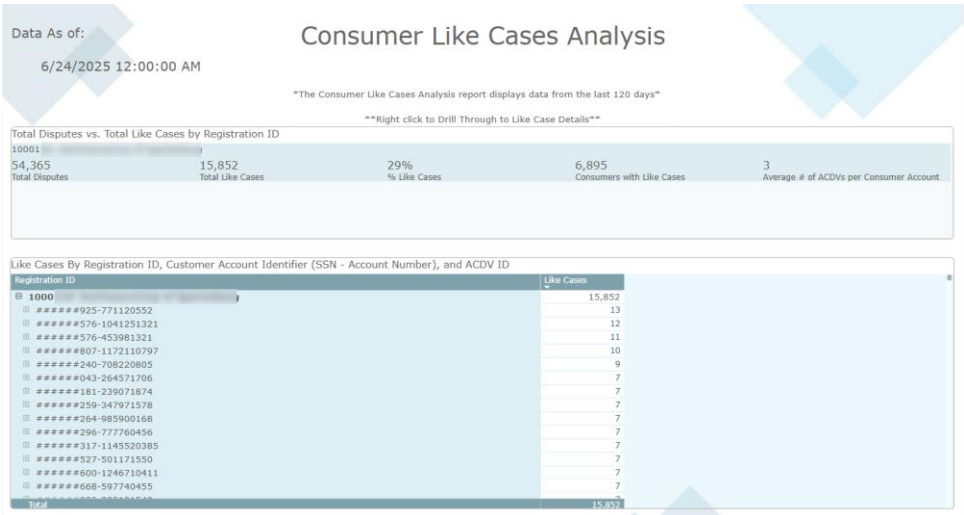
Data As of:

6/24/2025 12:00:00 AM

Consumer Like Cases Analysis

"The Consumer Like Cases Analysis report displays data from the last 120 days"

**Right click to Drill Through to Like Case Details**

Total Disputes vs. Total Like Cases by Registration ID

10001 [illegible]

| 54,365 | 15,852 | 29% | 6,895 | 3 |
|---|---|---|---|---|
| Total Disputes | Total Like Cases | % Like Cases | Consumers with Like Cases | Average # of ACDVs per Consumer Account |

Like Cases By Registration ID, Customer Account Identifier (SSN - Account Number), and ACDV ID

| Registration ID | Like Cases |
|---|---|
| ⊟ 1000 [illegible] | 15,852 |
| ⊞ ######925-771120552 | 13 |
| ⊞ ######576-1041251321 | 12 |
| ⊞ ######576-453981321 | 11 |
| ⊞ ######807-1172110797 | 10 |
| ⊞ ######240-708220805 | 9 |
| ⊞ ######043-264571706 | 7 |
| ⊞ ######181-239071874 | 7 |
| ⊞ ######259-347971578 | 7 |
| ⊞ ######264-985900168 | 7 |
| ⊞ ######296-777760456 | 7 |
| ⊞ ######317-1145520385 | 7 |
| ⊞ ######527-501171550 | 7 |
| ⊞ ######600-1246710411 | 7 |
| ⊞ ######668-597740455 | 7 |
| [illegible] | 7 |
| Total | 15,852 |